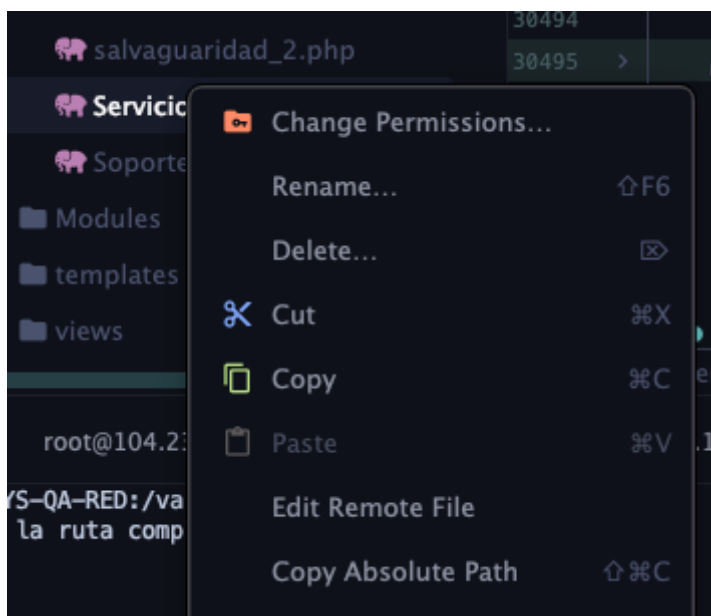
salvaguaridad_2.php
Servicic
Soporte
Modules
templates
views
root@104.2
YS-QA-RED:/va
la ruta comp

30494
30495 >

Change Permissions...
Rename... ⇧F6
Delete... ⌦
Cut ⌘X
Copy ⌘C
Paste ⌘V
Edit Remote File
Copy Absolute Path ⇧⌘C